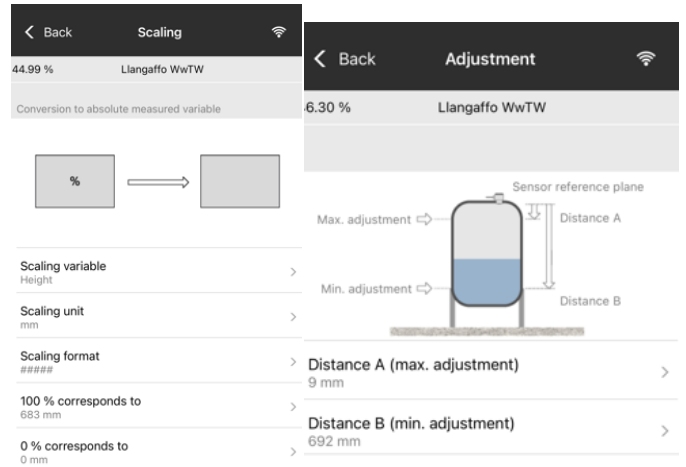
Back

Scaling

44.99 %

Llangaffo WwTW

Conversion to absolute measured variable

%

Scaling variable
Height

Scaling unit
mm

Scaling format
#####

100 % corresponds to
683 mm

0 % corresponds to
0 mm

Back

Adjustment

6.30 %

Llangaffo WwTW

Sensor reference plane

Max. adjustment

Distance A

Min. adjustment

Distance B

Distance A (max. adjustment)
9 mm

Distance B (min. adjustment)
692 mm